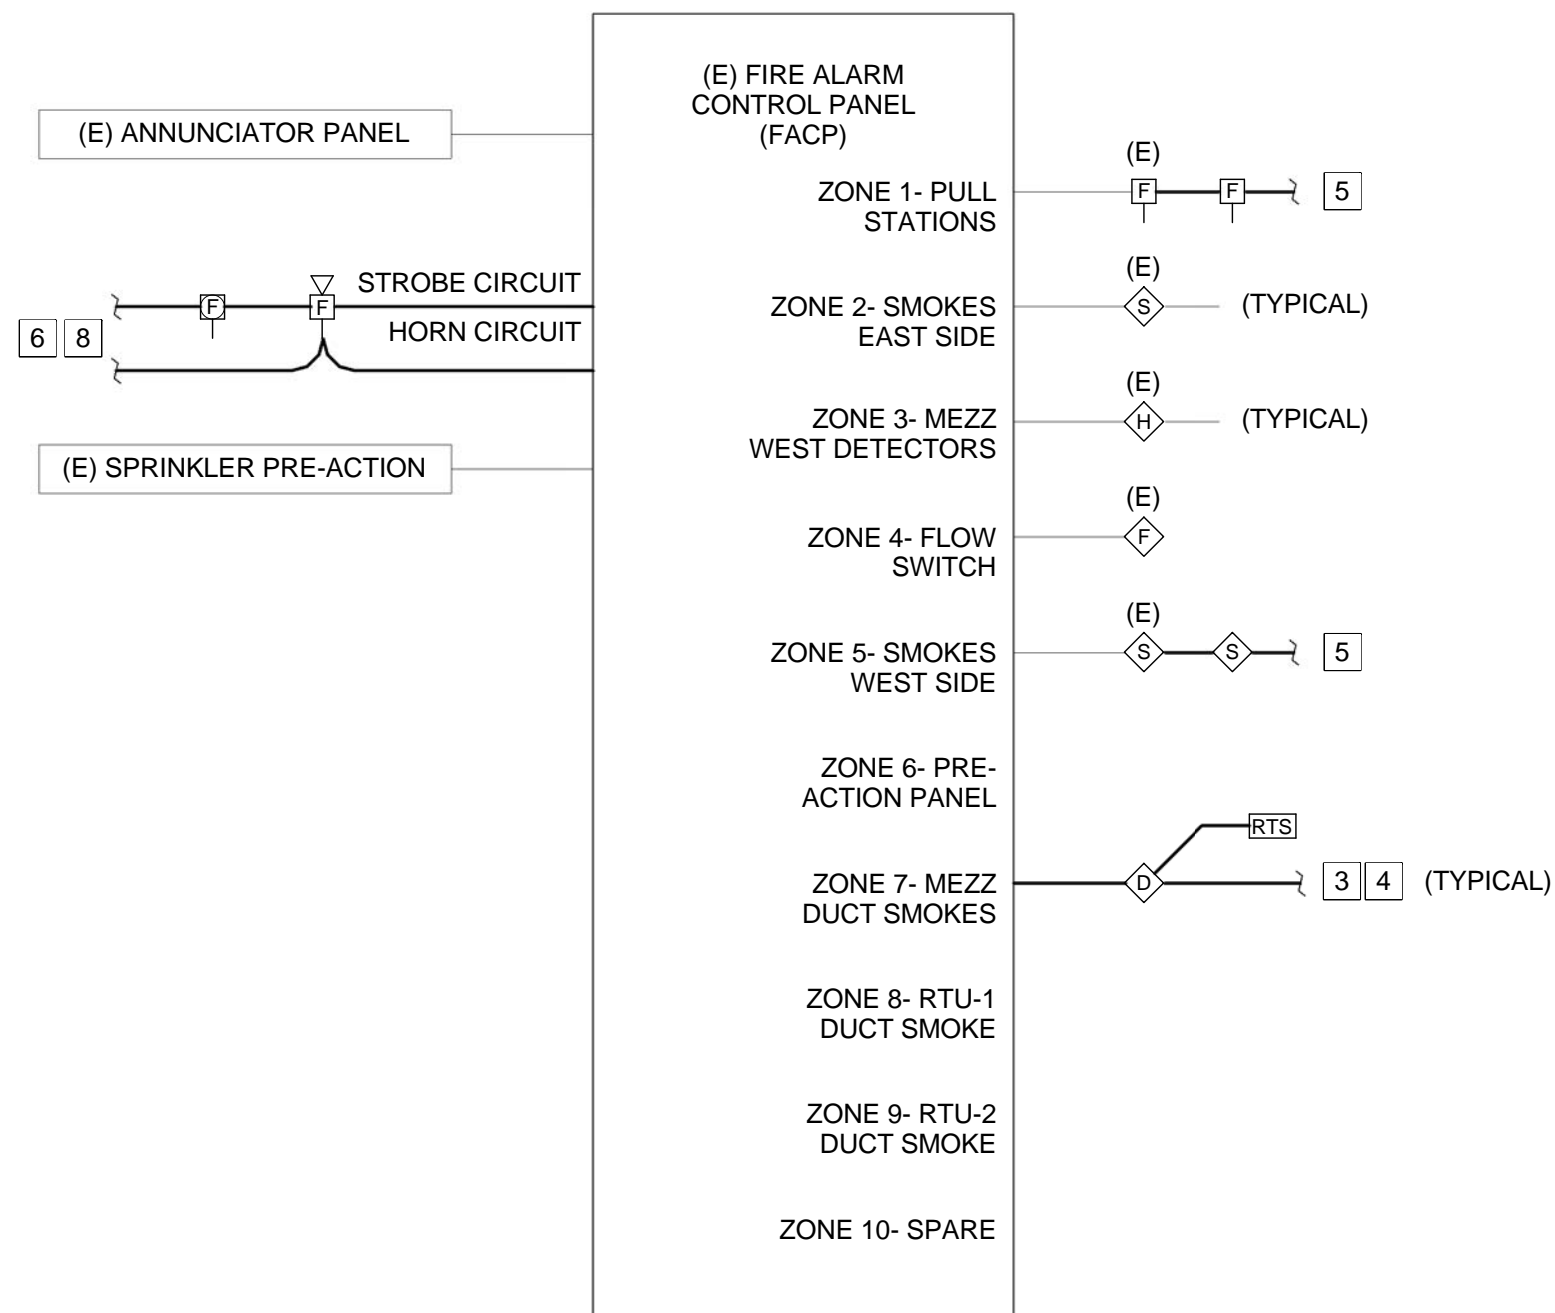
(E) FIRE ALARM CONTROL PANEL (FACP)

(E) ANNUNCIATOR PANEL

STROBE CIRCUIT

F

F

HORN CIRCUIT

6 8

(E) SPRINKLER PRE-ACTION

ZONE 1- PULL STATIONS

(E)

F

F

5

ZONE 2- SMOKES EAST SIDE

(E)

S

(TYPICAL)

ZONE 3- MEZZ WEST DETECTORS

(E)

H

(TYPICAL)

ZONE 4- FLOW SWITCH

(E)

F

ZONE 5- SMOKES WEST SIDE

(E)

S

S

5

ZONE 6- PRE-ACTION PANEL

ZONE 7- MEZZ DUCT SMOKES

RTS

D

3 4

(TYPICAL)

ZONE 8- RTU-1 DUCT SMOKE

ZONE 9- RTU-2 DUCT SMOKE

ZONE 10- SPARE